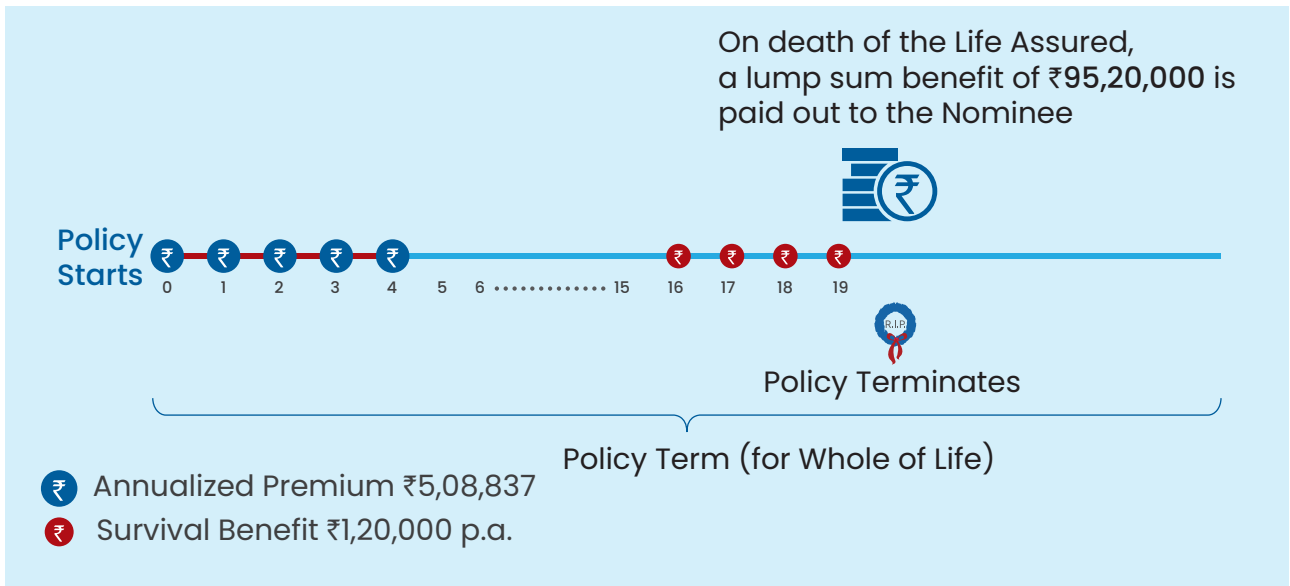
On death of the Life Assured, a lump sum benefit of ₹95,20,000 is paid out to the Nominee

₹

Policy Starts

₹ ₹ ₹ ₹ ₹

0 1 2 3 4 5 6 ············· 15

₹ ₹ ₹ ₹

16 17 18 19

R.I.P.

Policy Terminates

Policy Term (for Whole of Life)

₹ Annualized Premium ₹5,08,837

₹ Survival Benefit ₹1,20,000 p.a.